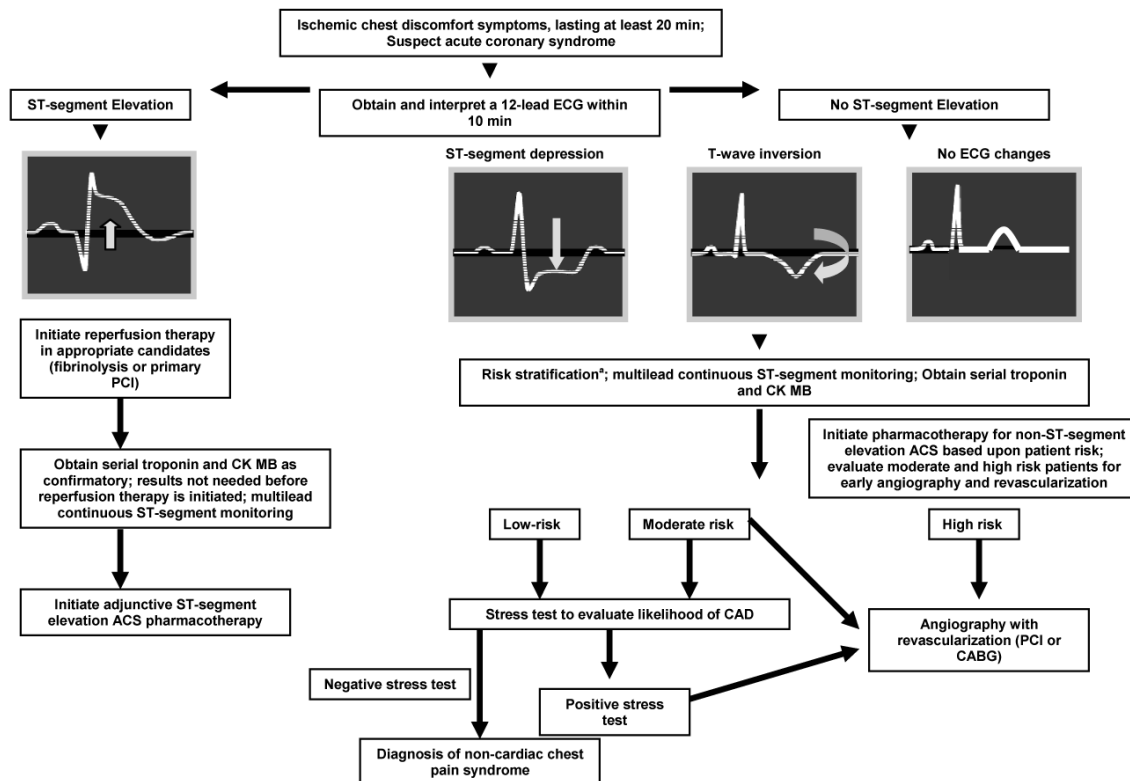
Ischemic chest discomfort symptoms, lasting at least 20 min; Suspect acute coronary syndrome

ST-segment Elevation

Obtain and interpret a 12-lead ECG within 10 min

No ST-segment Elevation

ST-segment depression

T-wave inversion

No ECG changes

Initiate reperfusion therapy in appropriate candidates (fibrinolysis or primary PCI)

Risk stratification$^a$; multilead continuous ST-segment monitoring; Obtain serial troponin and CK MB

Initiate pharmacotherapy for non-ST-segment elevation ACS based upon patient risk; evaluate moderate and high risk patients for early angiography and revascularization

Obtain serial troponin and CK MB as confirmatory; results not needed before reperfusion therapy is initiated; multilead continuous ST-segment monitoring

Low-risk

Moderate risk

High risk

Initiate adjunctive ST-segment elevation ACS pharmacotherapy

Stress test to evaluate likelihood of CAD

Angiography with revascularization (PCI or CABG)

Negative stress test

Positive stress test

Diagnosis of non-cardiac chest pain syndrome